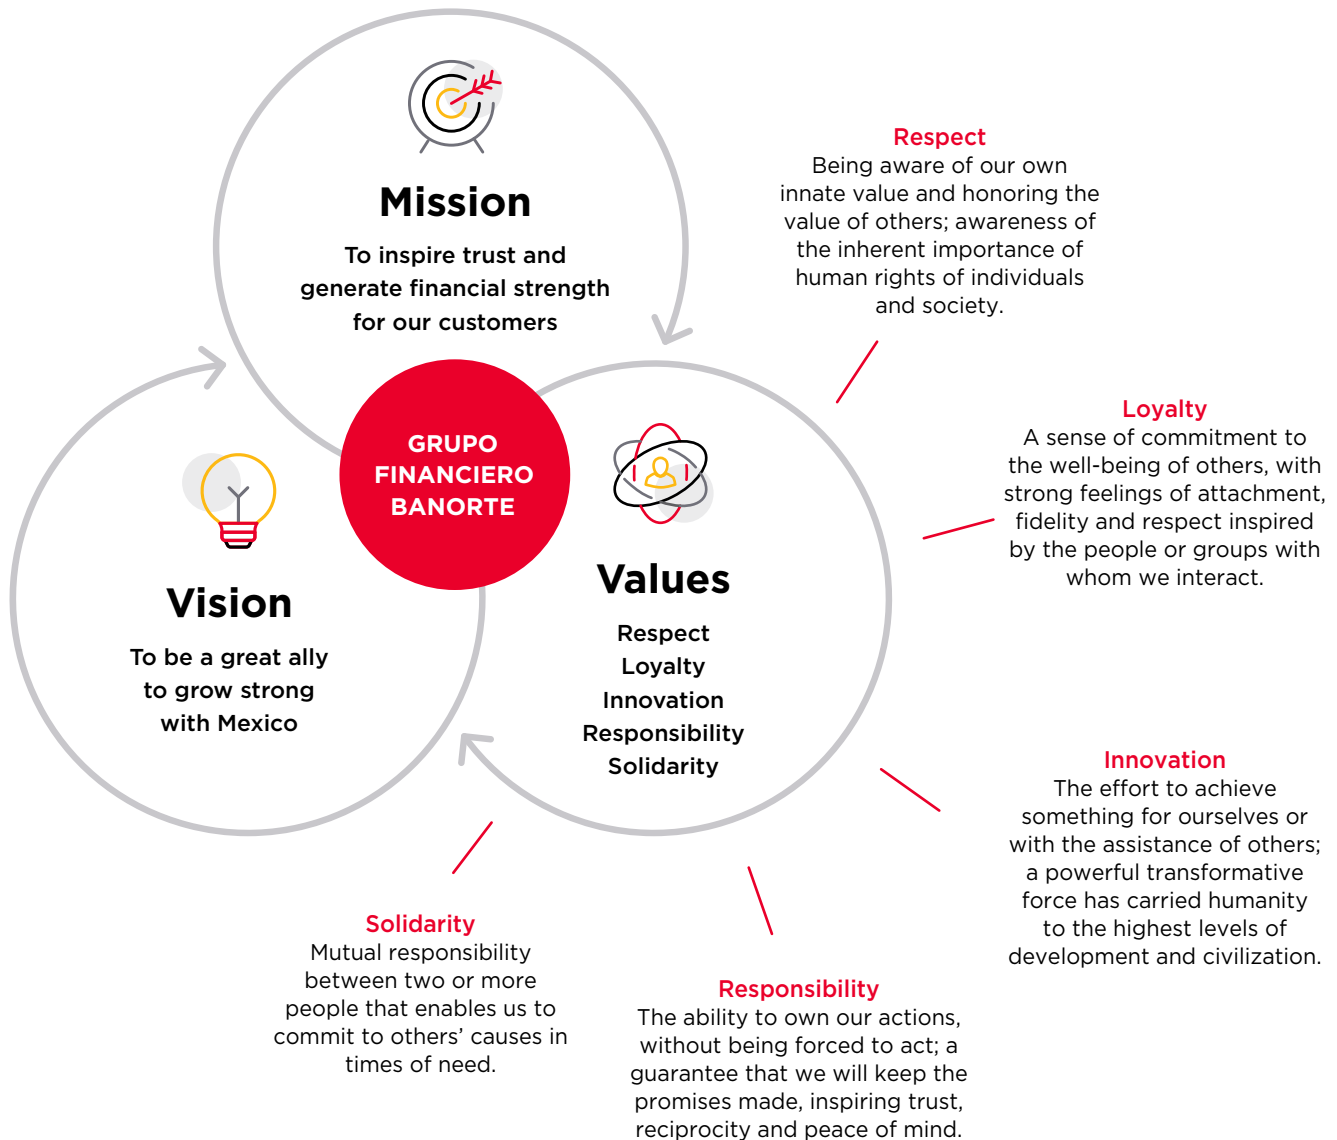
Mission

To inspire trust and generate financial strength for our customers

Respect
Being aware of our own innate value and honoring the value of others; awareness of the inherent importance of human rights of individuals and society.

GRUPO FINANCIERO BANORTE

Loyalty
A sense of commitment to the well-being of others, with strong feelings of attachment, fidelity and respect inspired by the people or groups with whom we interact.

Vision

To be a great ally to grow strong with Mexico

Values

Respect
Loyalty
Innovation
Responsibility
Solidarity

Innovation
The effort to achieve something for ourselves or with the assistance of others; a powerful transformative force has carried humanity to the highest levels of development and civilization.

Solidarity
Mutual responsibility between two or more people that enables us to commit to others' causes in times of need.

Responsibility
The ability to own our actions, without being forced to act; a guarantee that we will keep the promises made, inspiring trust, reciprocity and peace of mind.